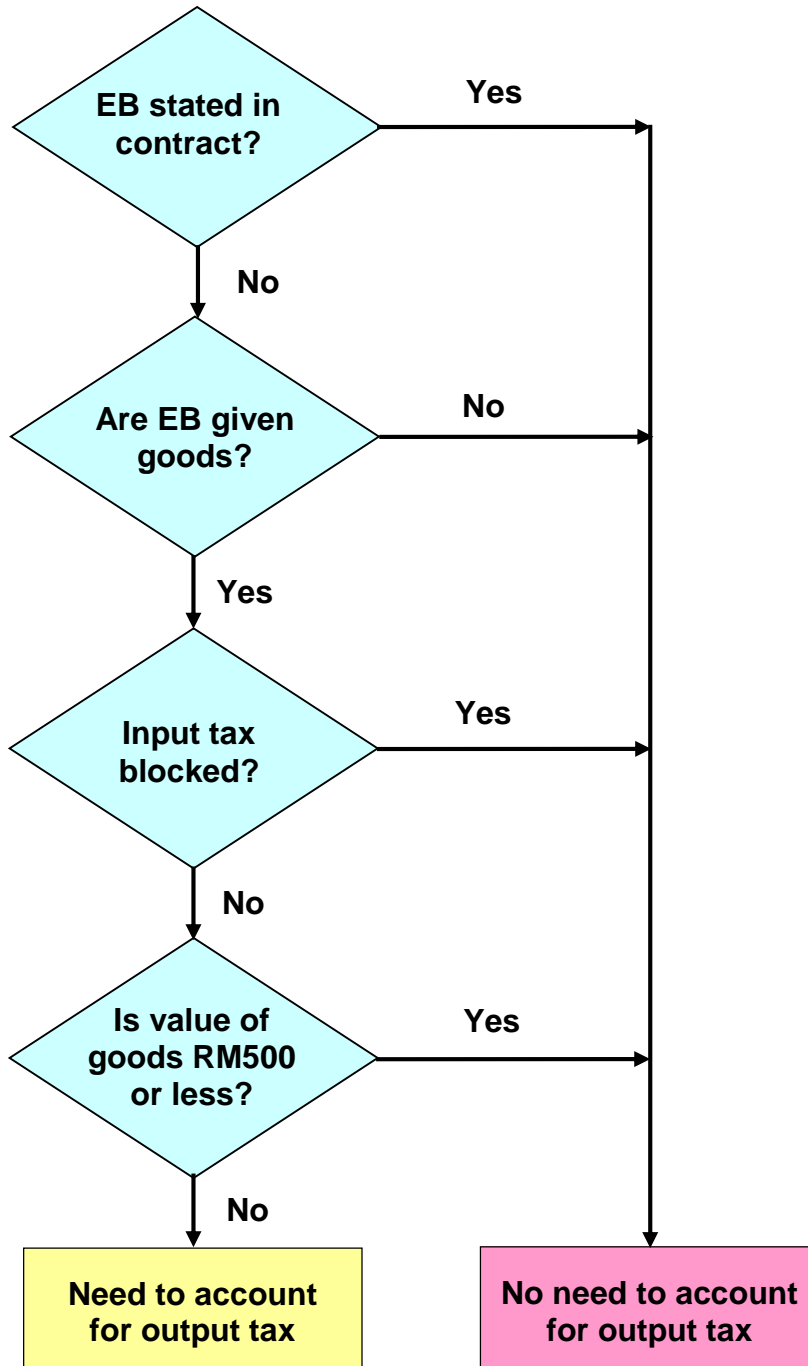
EB stated in contract?

Yes

No

Are EB given goods?

No

Yes

Input tax blocked?

Yes

No

Is value of goods RM500 or less?

Yes

No

Need to account for output tax

No need to account for output tax